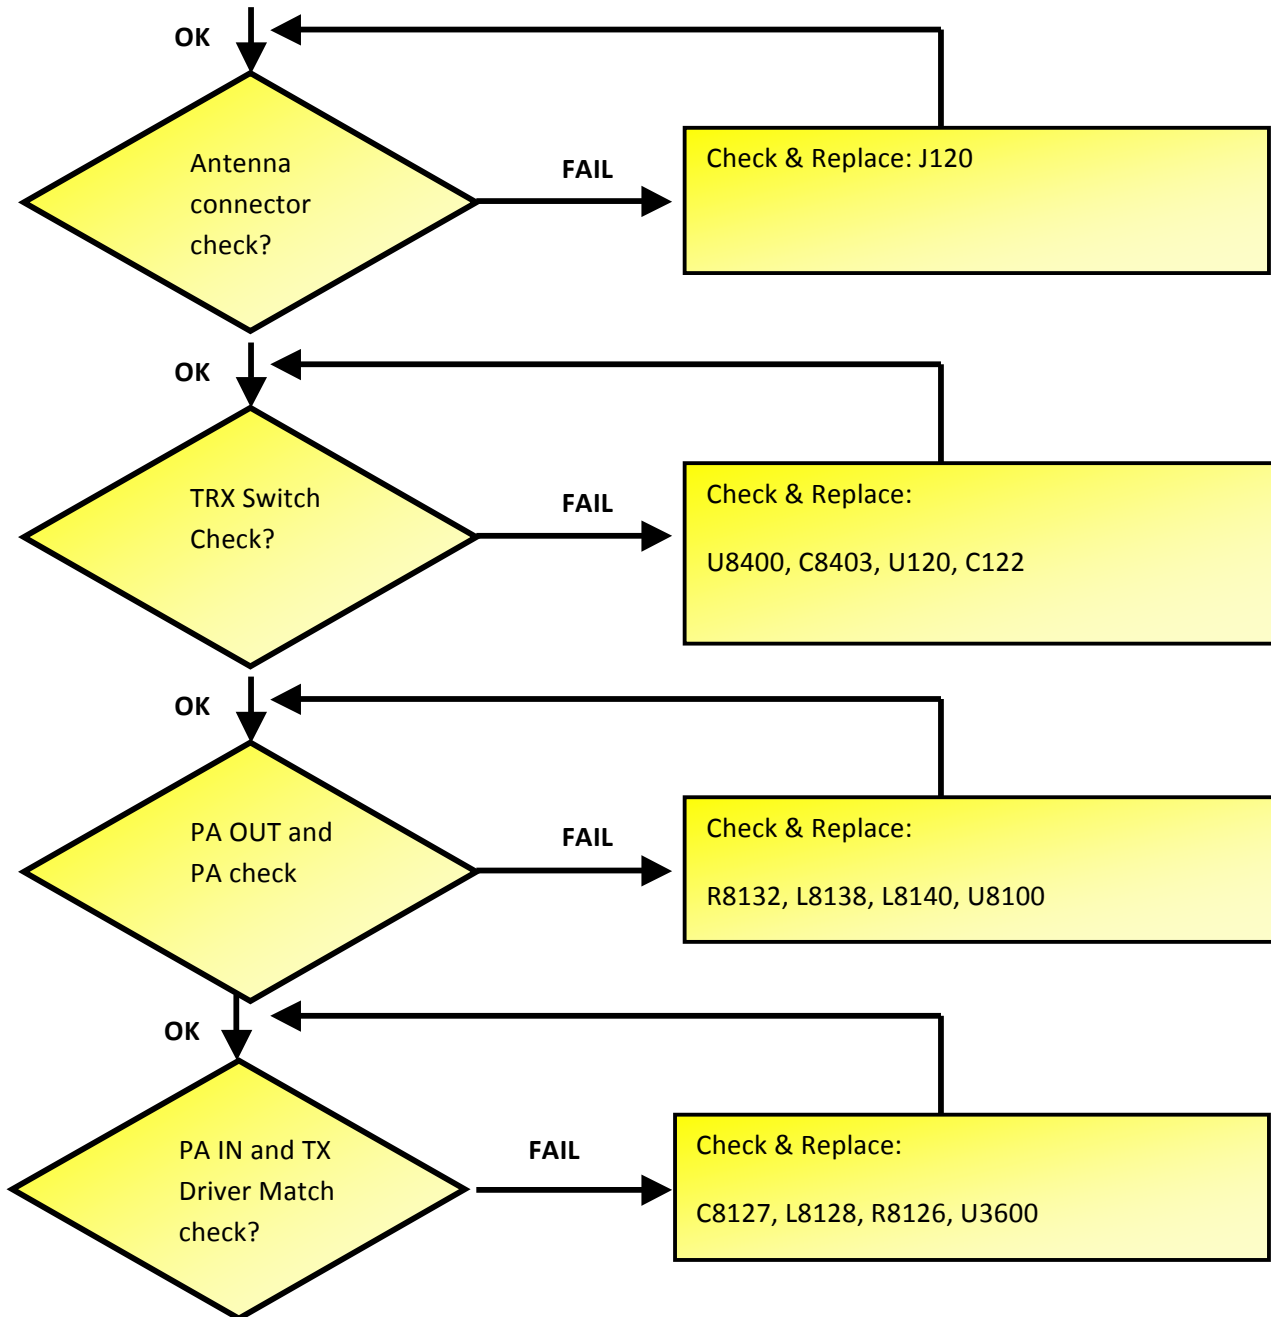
OK

Antenna connector check?

FAIL

Check & Replace: J120

OK

TRX Switch Check?

FAIL

Check & Replace:

U8400, C8403, U120, C122

OK

PA OUT and PA check

FAIL

Check & Replace:

R8132, L8138, L8140, U8100

OK

PA IN and TX Driver Match check?

FAIL

Check & Replace:

C8127, L8128, R8126, U3600